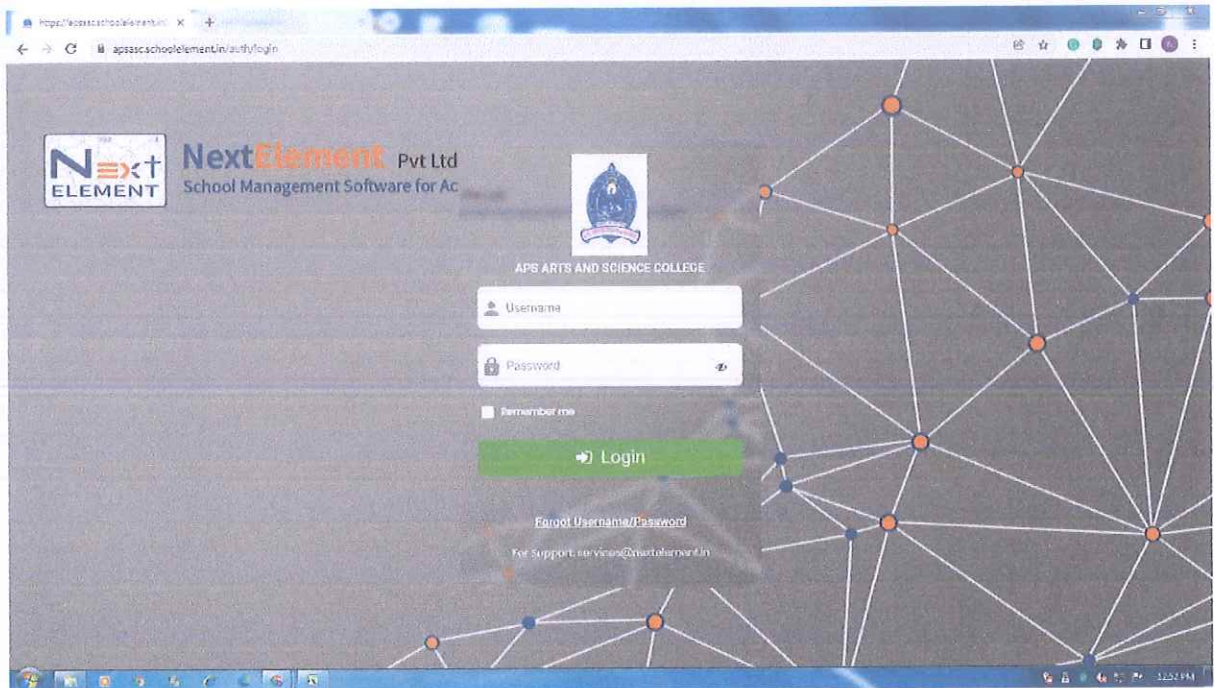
https://apsasc.schoolelement.in

apsasc.schoolelement.in/auth/login

Next ELEMENT

NextElement Pvt Ltd
School Management Software for Ac

APS ARTS AND SCIENCE COLLEGE

Username

Password

Remember me

Login

Forgot Username/Password

For Support: services@nextelement.in

12:52 PM